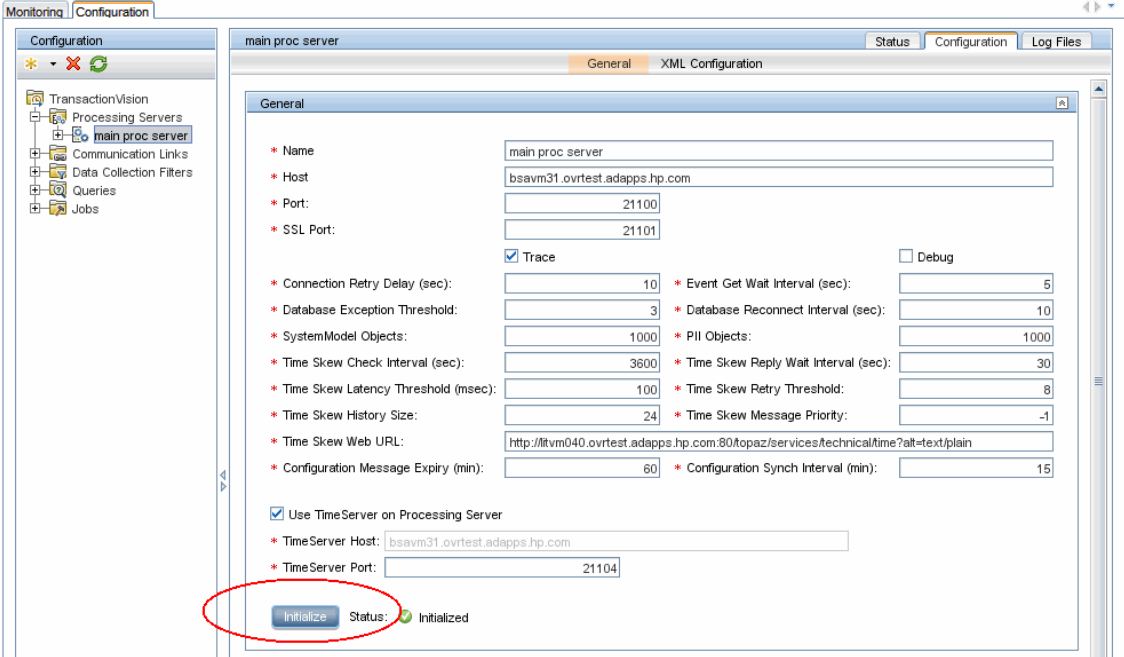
Monitoring Configuration

Configuration

TransactionVision
Processing Servers
main proc server
Communication Links
Data Collection Filters
Queries
Jobs

main proc server

Status Configuration Log Files

General XML Configuration

General

* Name main proc server
* Host bsavm31.ovrtest.adapps.hp.com
* Port: 21100
* SSL Port: 21101
Trace
Debug
* Connection Retry Delay (sec): 10
* Event Get Wait Interval (sec): 5
* Database Exception Threshold: 3
* Database Reconnect Interval (sec): 10
* SystemModel Objects: 1000
* PII Objects: 1000
* Time Skew Check Interval (sec): 3600
* Time Skew Reply Wait Interval (sec): 30
* Time Skew Latency Threshold (msec): 100
* Time Skew Retry Threshold: 8
* Time Skew History Size: 24
* Time Skew Message Priority: -1
* Time Skew Web URL: http://litvm040.ovrtest.adapps.hp.com:80/topaz/services/technical/time?alt=text/plain
* Configuration Message Expiry (min): 60
* Configuration Synch Interval (min): 15

Use TimeServer on Processing Server
* TimeServer Host: bsavm31.ovrtest.adapps.hp.com
* TimeServer Port: 21104

Initialize Status: Initialized